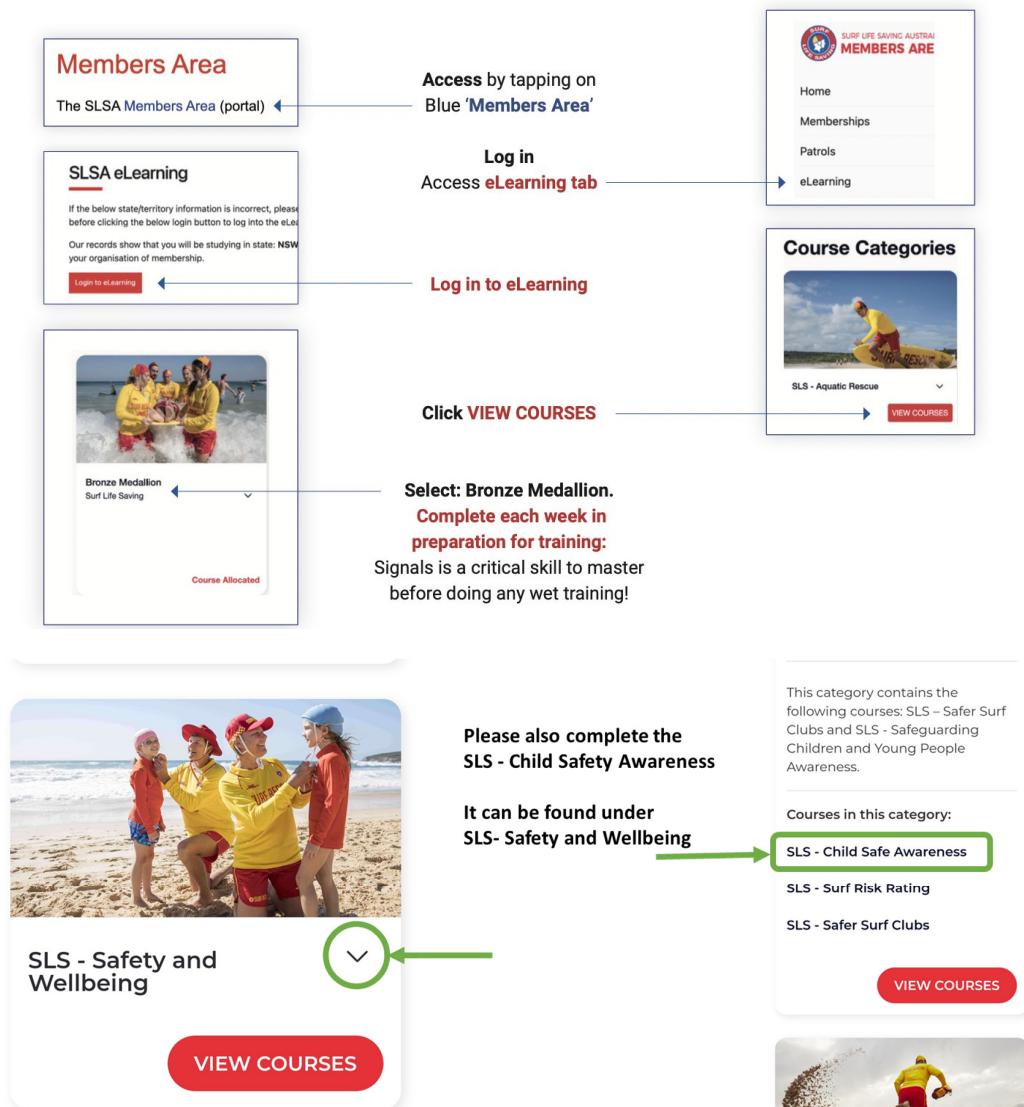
Members Area

The SLSA Members Area (portal)

Access by tapping on Blue 'Members Area'

SURF LIFE SAVING AUSTRAL
MEMBERS ARE

Home

Memberships

Patrols

eLearning

SLSA eLearning

If the below state/territory information is incorrect, please before clicking the below login button to log into the eLe

Our records show that you will be studying in state: NSW your organisation of membership.

Login to eLearning

Log in
Access eLearning tab

Log in to eLearning

Course Categories

SLS - Aquatic Rescue

VIEW COURSES

Click VIEW COURSES

Bronze Medallion
Surf Life Saving

Course Allocated

Select: Bronze Medallion.
Complete each week in preparation for training:
Signals is a critical skill to master before doing any wet training!

SLS - Safety and Wellbeing

VIEW COURSES

Please also complete the SLS - Child Safety Awareness

It can be found under SLS- Safety and Wellbeing

This category contains the following courses: SLS – Safer Surf Clubs and SLS - Safeguarding Children and Young People Awareness.

Courses in this category:

SLS - Child Safe Awareness

SLS - Surf Risk Rating

SLS - Safer Surf Clubs

VIEW COURSES